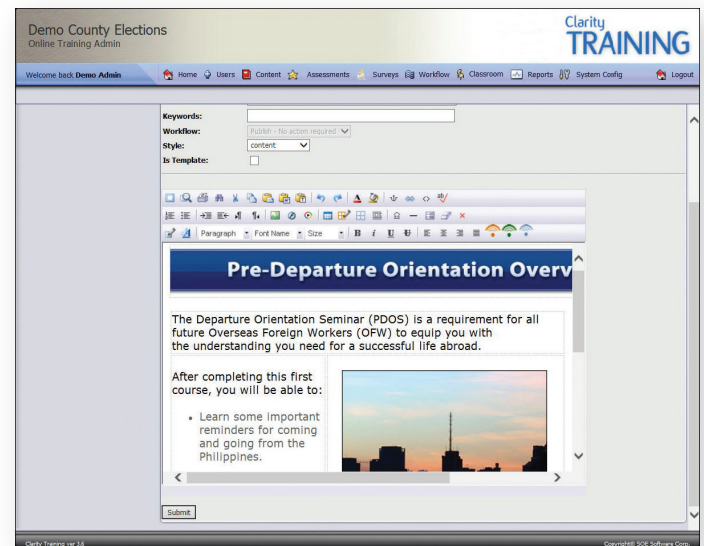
Demo County Elections
Online Training Admin

Clarity
TRAINING

Welcome back Demo Admin

Home Users Content Assessments Surveys Workflow Classroom Reports System Config Logout

Keywords:
Workflow: Publish - No action required
Style: content
Is Template:

Paragraph Font Name Size B I U

Pre-Departure Orientation Overv

The Departure Orientation Seminar (PDOS) is a requirement for all future Overseas Foreign Workers (OFW) to equip you with the understanding you need for a successful life abroad.

After completing this first course, you will be able to:

• Learn some important reminders for coming and going from the Philippines.

Submit

Clarity Training ver 3.6

Copyright© SOE Software Corp.